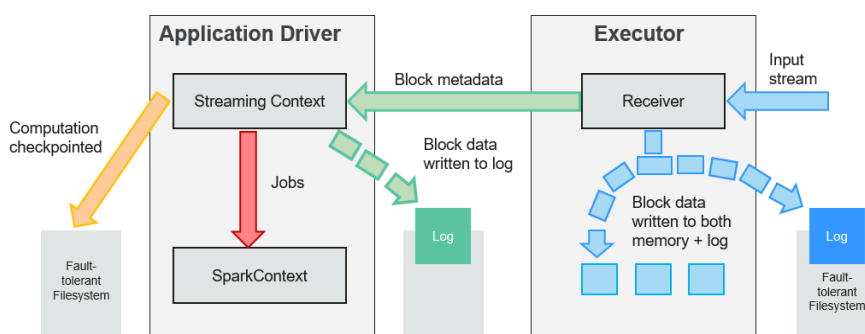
Application Driver

Executor

Input stream

Block metadata

Streaming Context

Receiver

Computation checkpointed

Block data written to log

Jobs

Block data written to both memory + log

Log

Log

SparkContext

Fault-tolerant Filesystem

Fault-tolerant Filesystem